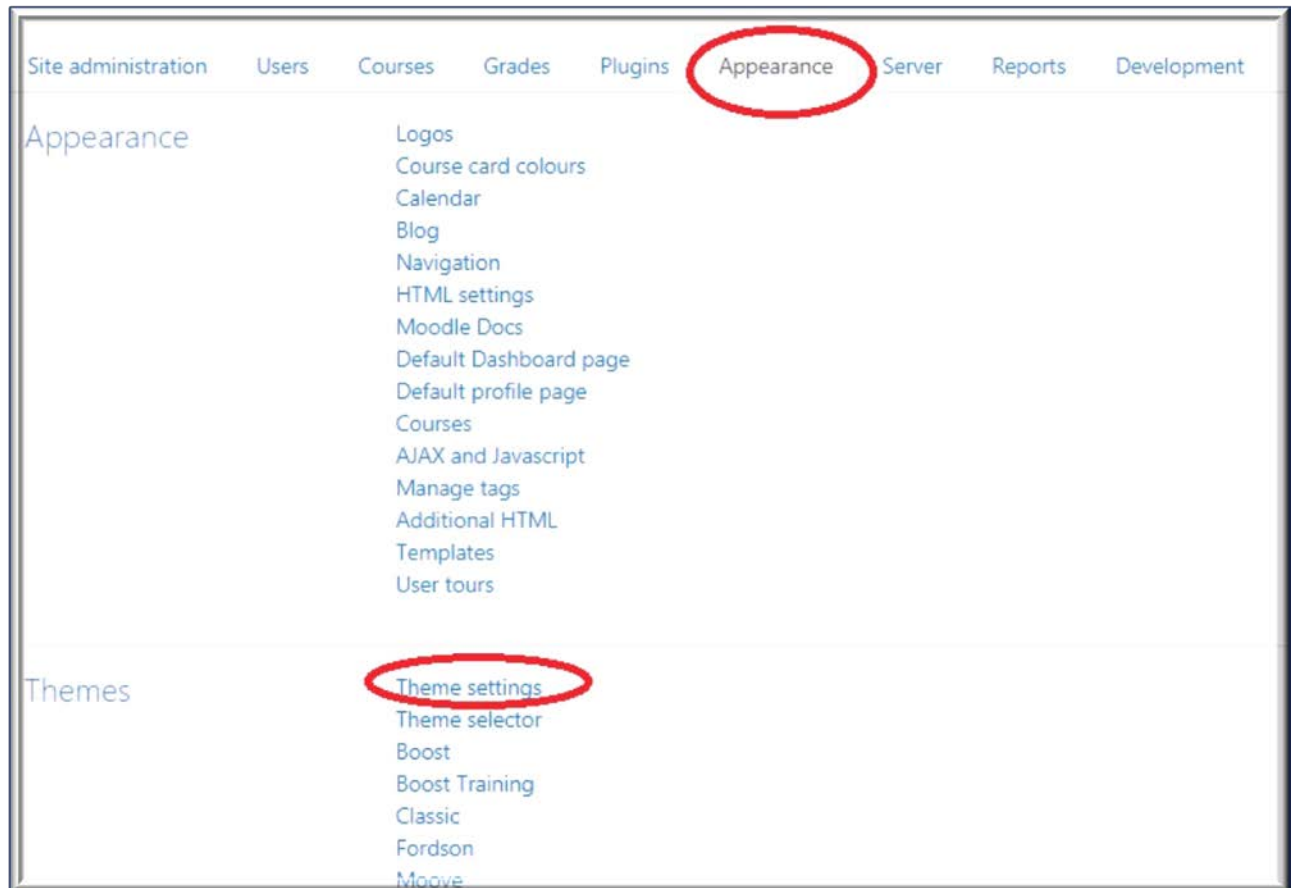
Site administration Users Courses Grades Plugins Appearance Server Reports Development

Appearance

Logos
Course card colours
Calendar
Blog
Navigation
HTML settings
Moodle Docs
Default Dashboard page
Default profile page
Courses
AJAX and Javascript
Manage tags
Additional HTML
Templates
User tours

Themes

Theme settings
Theme selector
Boost
Boost Training
Classic
Fordson
Moove